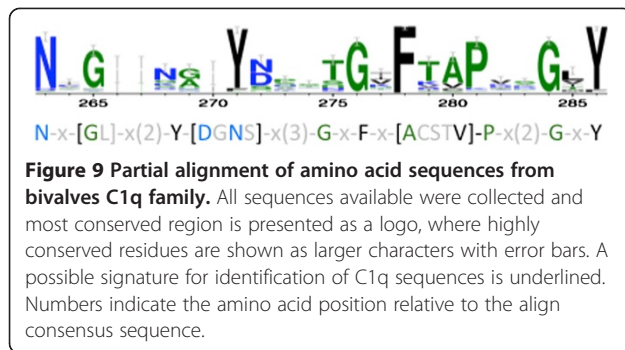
N G N S Y N I G F T A P G Y

265 270 275 280 285

N-x-[GL]-x(2)-Y-[DGNS]-x(3)-G-x-F-x-[ACSTV]-P-x(2)-G-x-Y

**Figure 9 Partial alignment of amino acid sequences from bivalves C1q family.** All sequences available were collected and most conserved region is presented as a logo, where highly conserved residues are shown as larger characters with error bars. A possible signature for identification of C1q sequences is underlined. Numbers indicate the amino acid position relative to the align consensus sequence.